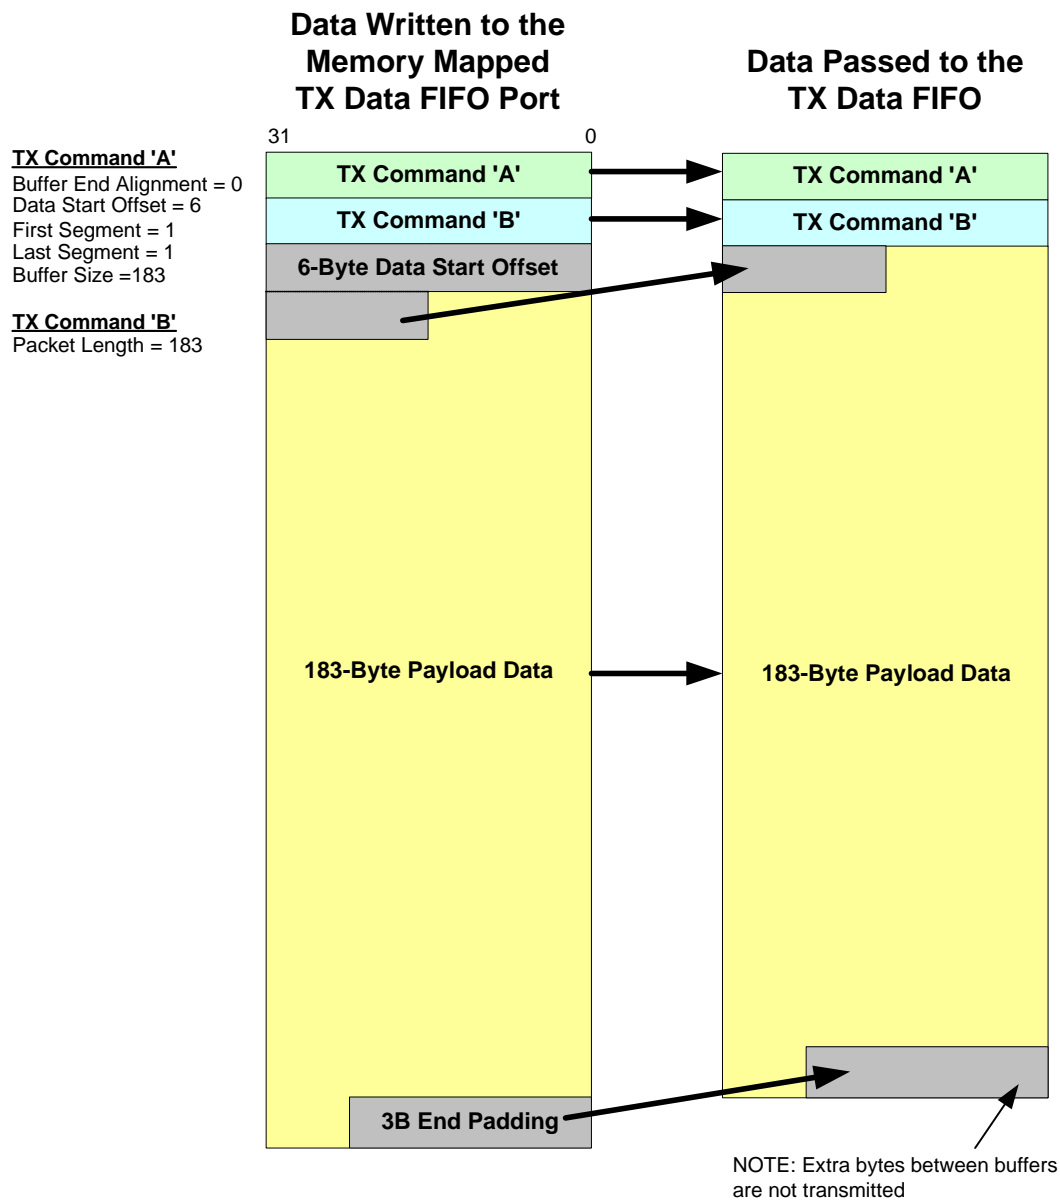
Data Written to the Memory Mapped TX Data FIFO Port

Data Passed to the TX Data FIFO

31

0

TX Command 'A'
Buffer End Alignment = 0
Data Start Offset = 6
First Segment = 1
Last Segment = 1
Buffer Size =183

TX Command 'B'
Packet Length = 183

TX Command 'A'

TX Command 'B'

6-Byte Data Start Offset

183-Byte Payload Data

3B End Padding

TX Command 'A'

TX Command 'B'

183-Byte Payload Data

NOTE: Extra bytes between buffers are not transmitted